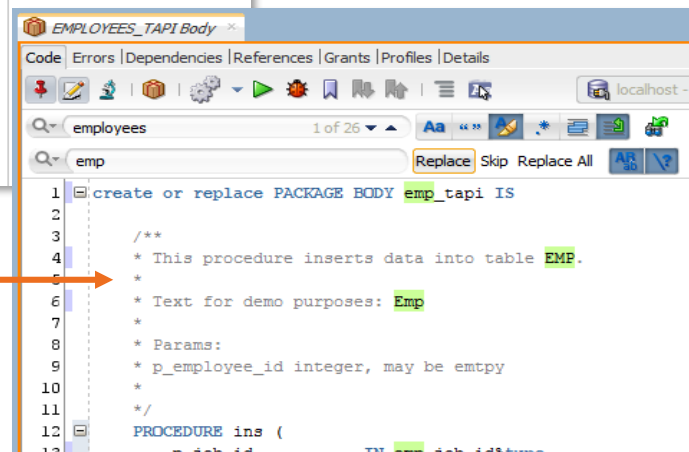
EMPLOYEES_TAPI Body ×

Code | Errors | Dependencies | References | Grants | Profiles | Details

localhost -

employees 1 of 26

Aa «»

emp

Replace Skip Replace All

1 create or replace PACKAGE BODY emp_tapi IS
2
3 /**
4 * This procedure inserts data into table EMP.
5 *
6 * Text for demo purposes: Emp
7 *
8 * Params:
9 * p_employee_id integer, may be emtpy
10 *
11 */
12 PROCEDURE ins (
13 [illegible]